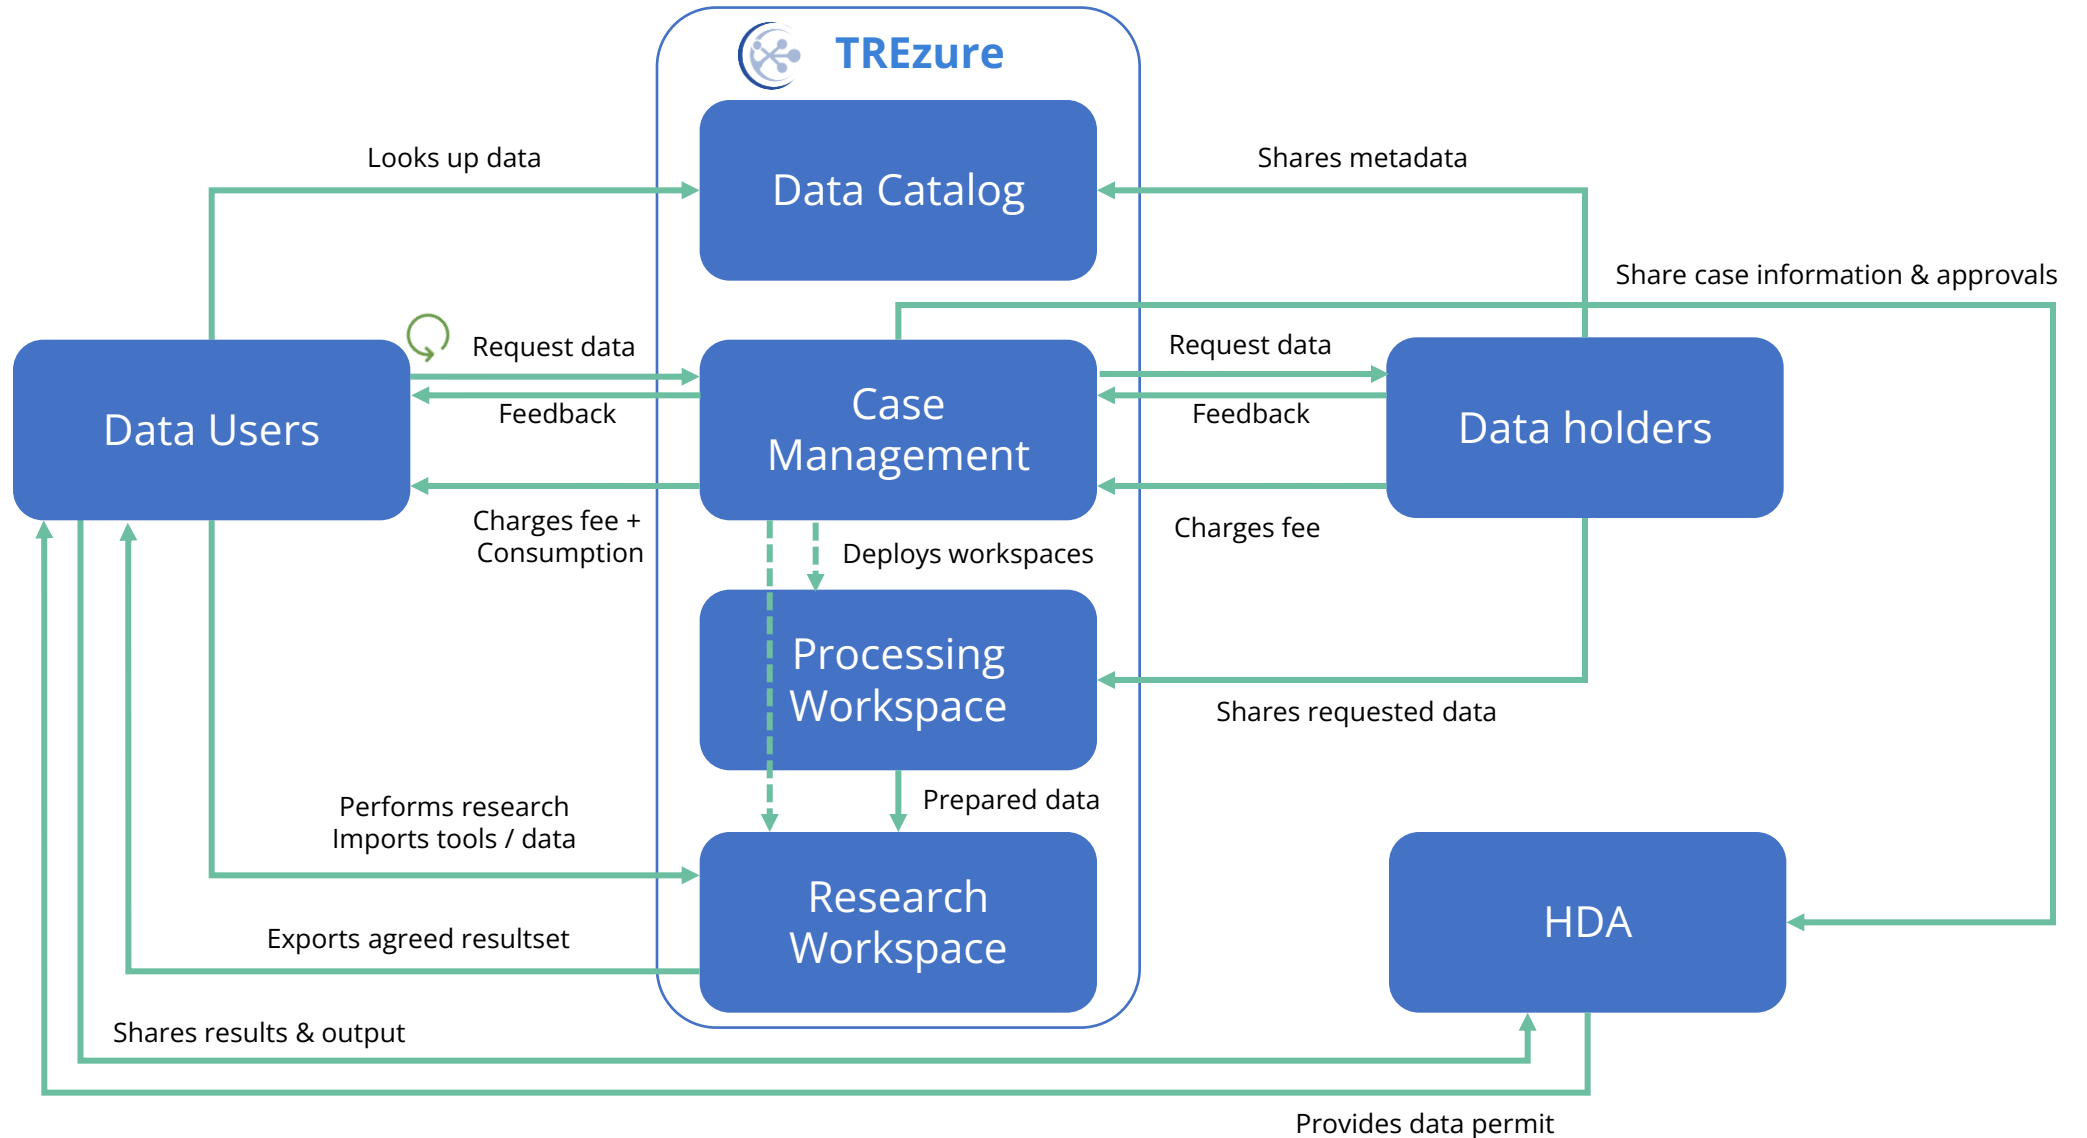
TREzure

Looks up data

Data Catalog

Shares metadata

Share case information & approvals

Request data

Feedback

Data Users

Case Management

Request data

Feedback

Data holders

Charges fee + Consumption

Charges fee

Deploys workspaces

Processing Workspace

Shares requested data

Performs research
Imports tools / data

Prepared data

Research Workspace

HDA

Exports agreed resultset

Shares results & output

Provides data permit